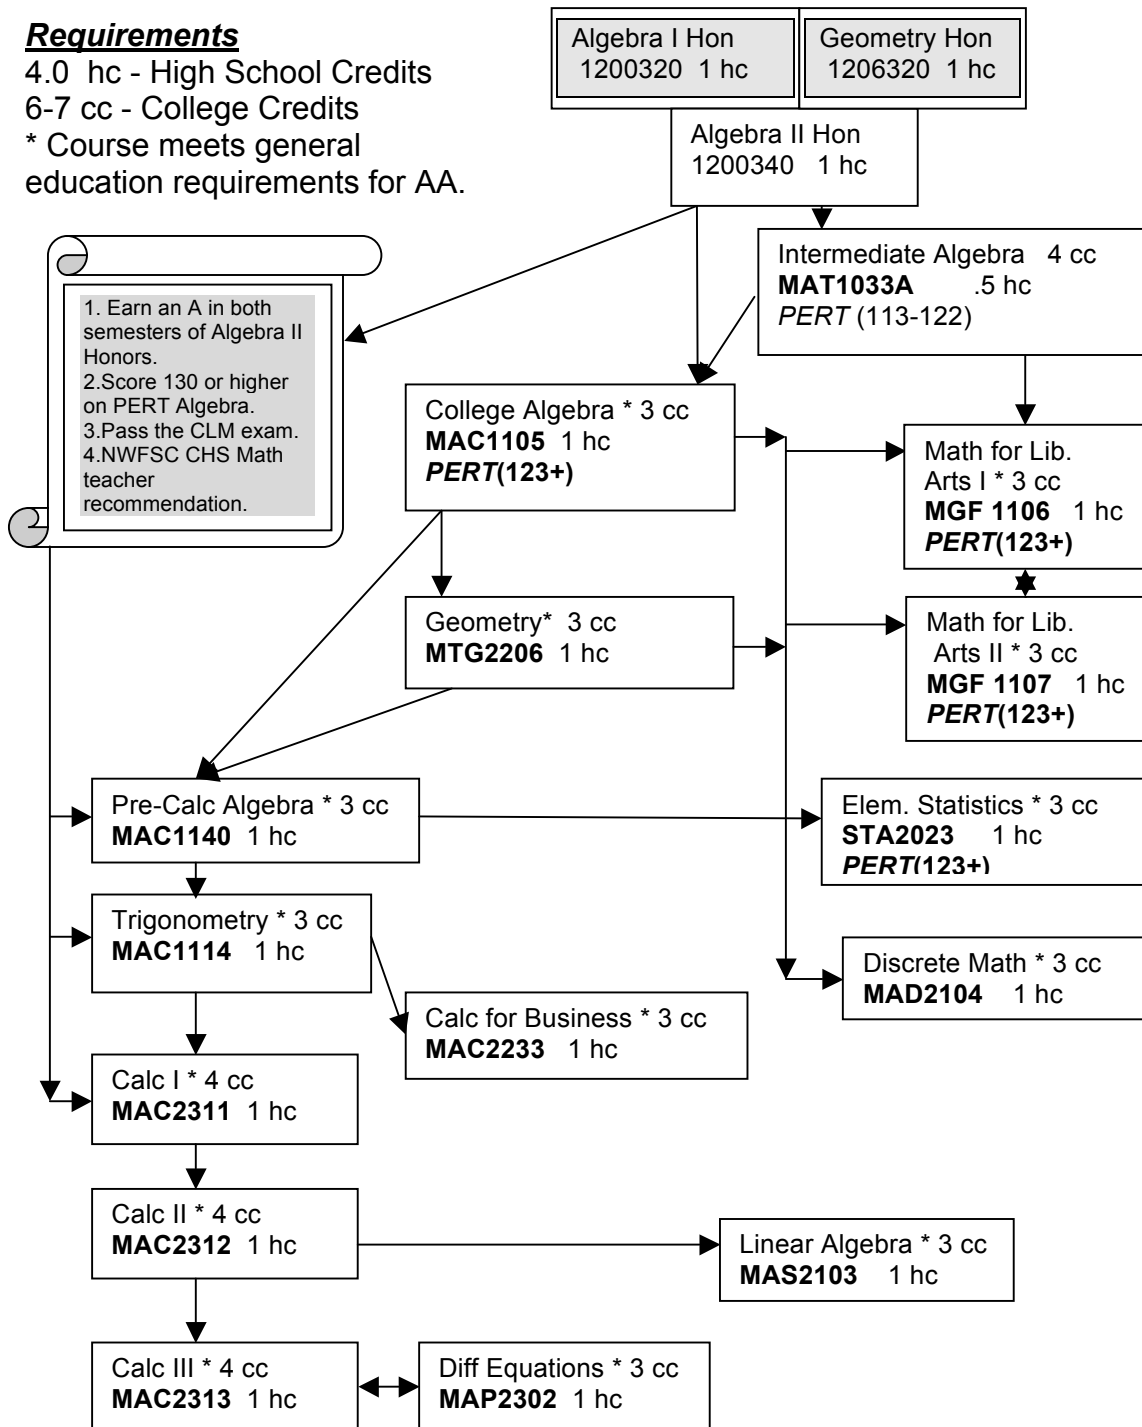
***Requirements***
4.0 hc - High School Credits
6-7 cc - College Credits
* Course meets general education requirements for AA.

Algebra I Hon
1200320 1 hc

Geometry Hon
1206320 1 hc

Algebra II Hon
1200340 1 hc

1. Earn an A in both semesters of Algebra II Honors.
2.Score 130 or higher on PERT Algebra.
3.Pass the CLM exam.
4.NWFSC CHS Math teacher recommendation.

Intermediate Algebra 4 cc
**MAT1033A** .5 hc
*PERT* (113-122)

College Algebra * 3 cc
**MAC1105** 1 hc
***PERT*(123+)**

Math for Lib. Arts I * 3 cc
**MGF 1106** 1 hc
***PERT*(123+)**

Geometry* 3 cc
**MTG2206** 1 hc

Math for Lib. Arts II * 3 cc
**MGF 1107** 1 hc
***PERT*(123+)**

Pre-Calc Algebra * 3 cc
**MAC1140** 1 hc

Elem. Statistics * 3 cc
**STA2023** 1 hc
***PERT*(123+)**

Trigonometry * 3 cc
**MAC1114** 1 hc

Discrete Math * 3 cc
**MAD2104** 1 hc

Calc for Business * 3 cc
**MAC2233** 1 hc

Calc I * 4 cc
**MAC2311** 1 hc

Calc II * 4 cc
**MAC2312** 1 hc

Linear Algebra * 3 cc
**MAS2103** 1 hc

Calc III * 4 cc
**MAC2313** 1 hc

Diff Equations * 3 cc
**MAP2302** 1 hc